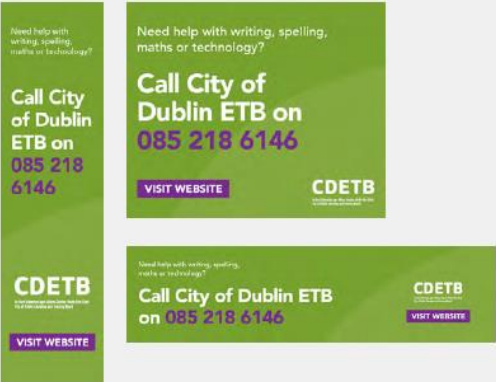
Need help with writing, spelling, maths or technology?

Call City of Dublin ETB on 085 218 6146

CDETB

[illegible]

VISIT WEBSITE

Need help with writing, spelling, maths or technology?

Call City of Dublin ETB on 085 218 6146

VISIT WEBSITE

CDETB

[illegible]

Need help with writing, spelling, maths or technology?

Call City of Dublin ETB on 085 218 6146

CDETB

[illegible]

VISIT WEBSITE